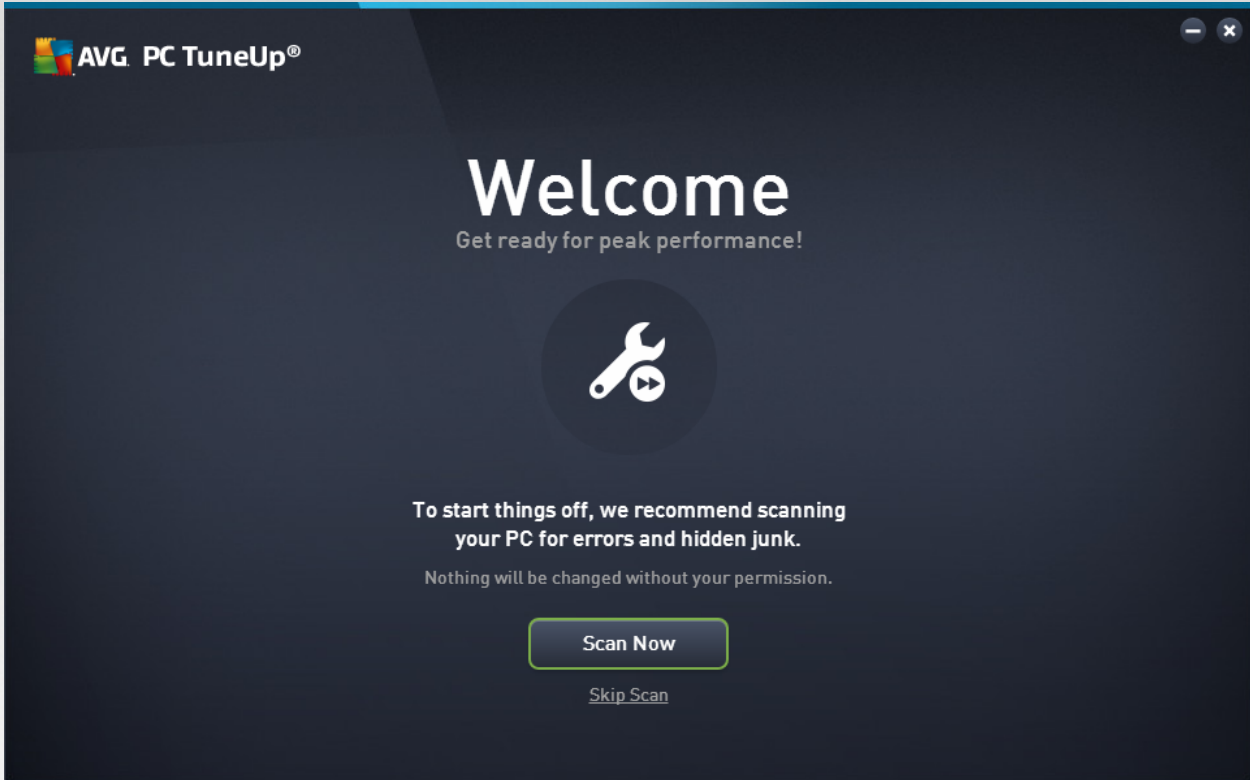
AVG. PC TuneUp®

Welcome
Get ready for peak performance!

To start things off, we recommend scanning your PC for errors and hidden junk.

Nothing will be changed without your permission.

Scan Now

Skip Scan